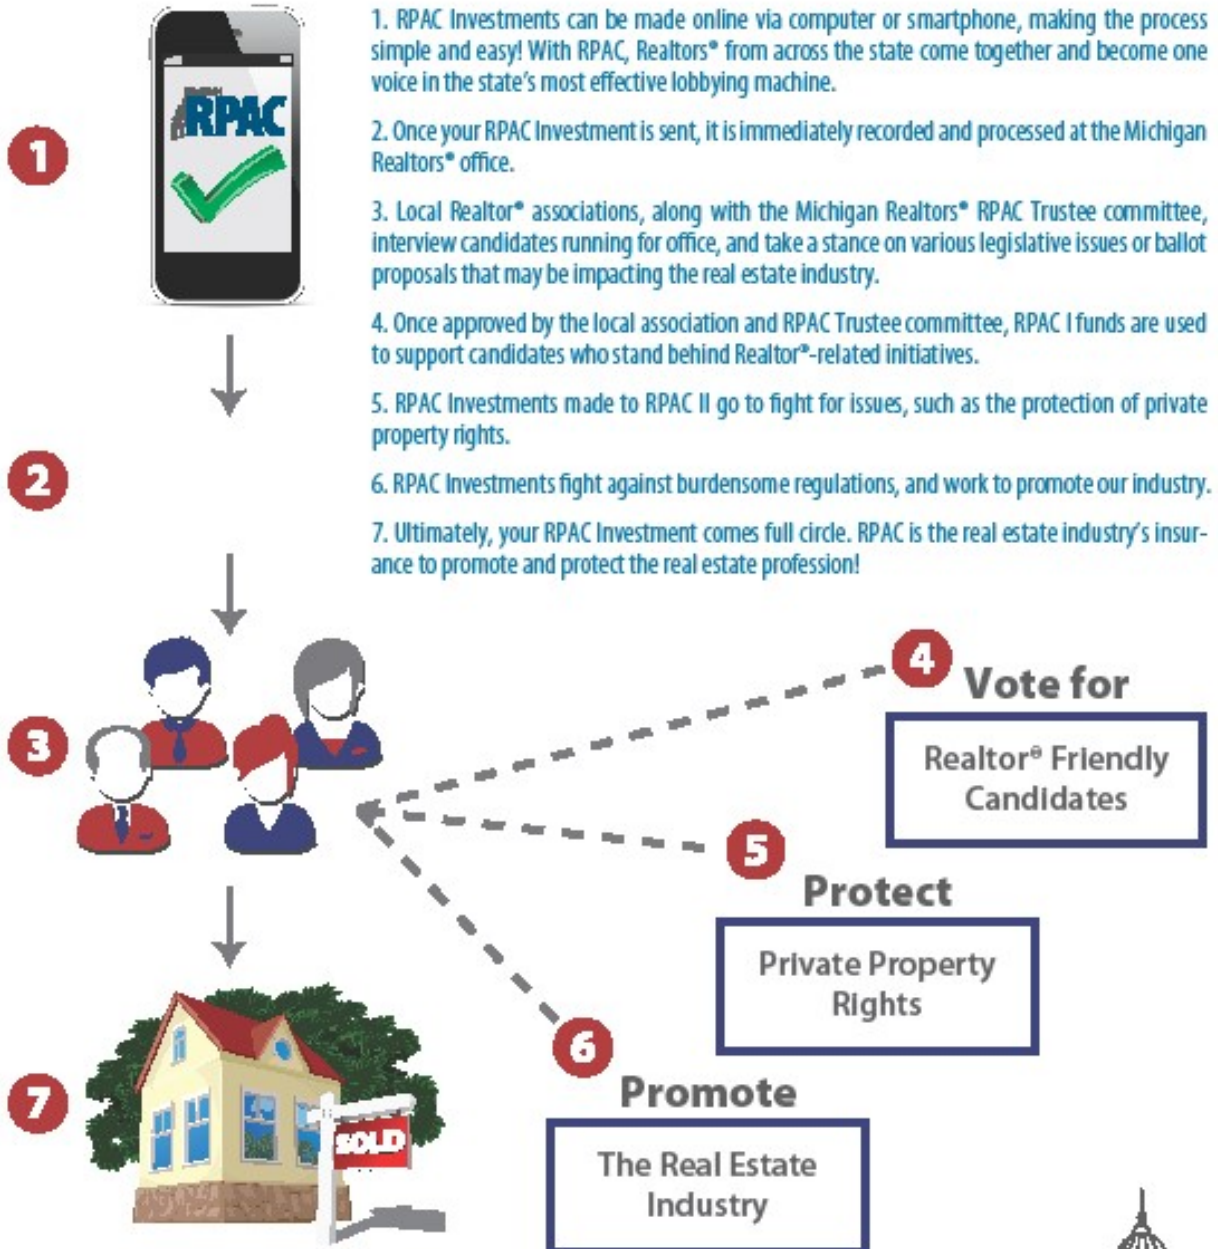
RPAC

1

1. RPAC Investments can be made online via computer or smartphone, making the process simple and easy! With RPAC, Realtors® from across the state come together and become one voice in the state's most effective lobbying machine.

2. Once your RPAC Investment is sent, it is immediately recorded and processed at the Michigan Realtors® office.

3. Local Realtor® associations, along with the Michigan Realtors® RPAC Trustee committee, interview candidates running for office, and take a stance on various legislative issues or ballot proposals that may be impacting the real estate industry.

4. Once approved by the local association and RPAC Trustee committee, RPAC I funds are used to support candidates who stand behind Realtor®-related initiatives.

5. RPAC Investments made to RPAC II go to fight for issues, such as the protection of private property rights.

6. RPAC Investments fight against burdensome regulations, and work to promote our industry.

7. Ultimately, your RPAC Investment comes full circle. RPAC is the real estate industry's insurance to promote and protect the real estate profession!

2

3

4 Vote for

Realtor® Friendly Candidates

5 Protect

Private Property Rights

6 Promote

The Real Estate Industry

7

SOLD